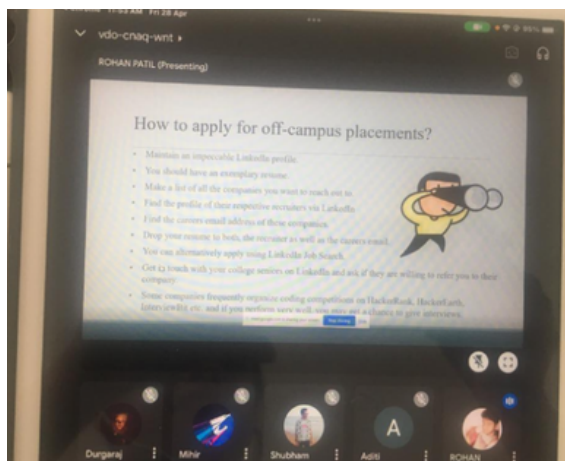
11:03 AM Fri 28 Apr

vdo-cnaq-wnt

ROHAN PATIL (Presenting)

How to apply for off-campus placements?

- Maintain an impeccable LinkedIn profile.
- You should have an exemplary resume.
- Make a list of all the companies you want to reach out to.
- Find the profile of their respective recruiters via LinkedIn.
- Find the careers email address of those companies.
- Drop your resume to both, the recruiter as well as the careers email.
- You can alternatively apply using LinkedIn Job Search.
- Get in touch with your college seniors on LinkedIn and ask if they are willing to refer you to their company.
- Some companies frequently organize coding competitions on HackerRank, HackerEarth, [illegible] etc. and if you perform very well, you may get a chance to give interviews.

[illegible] Stop sharing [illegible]

Durgaraj

Mihir

Shubham

A

Aditi

ROHAN